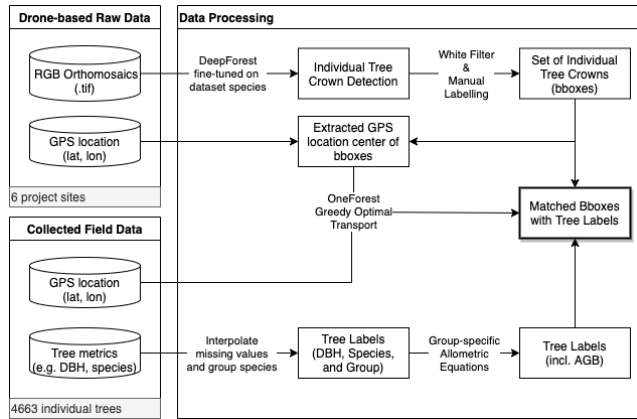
Drone-based Raw Data

RGB Orthomosaics (.tif)

GPS location (lat, lon)

6 project sites

Collected Field Data

GPS location (lat, lon)

Tree metrics (e.g. DBH, species)

4663 individual trees

Data Processing

DeepForest fine-tuned on dataset species

Individual Tree Crown Detection

White Filter & Manual Labelling

Set of Individual Tree Crowns (bboxes)

Extracted GPS location center of bboxes

OneForest Greedy Optimal Transport

Matched Bboxes with Tree Labels

Interpolate missing values and group species

Tree Labels (DBH, Species, and Group)

Group-specific Allometric Equations

Tree Labels (incl. AGB)